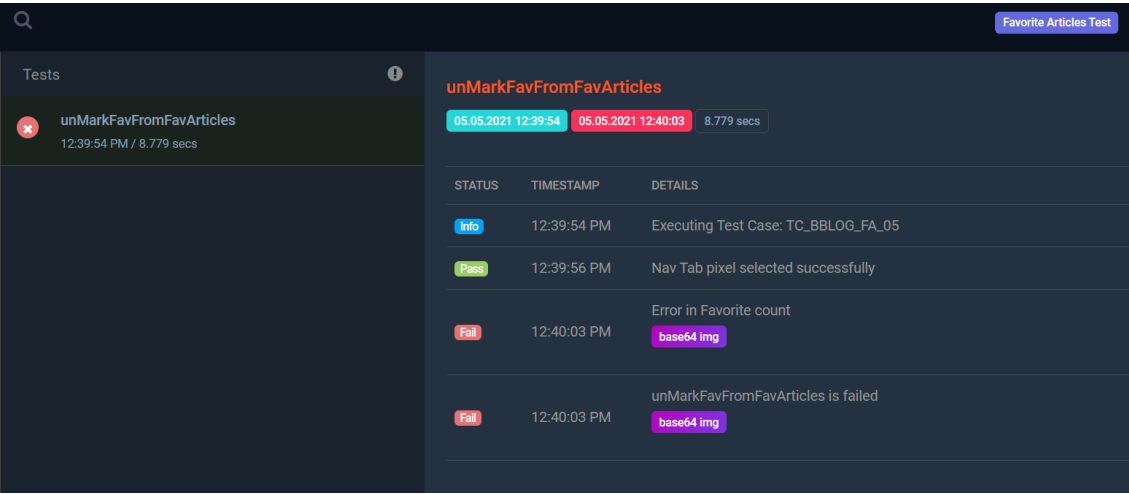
Favorite Articles Test

Tests

unMarkFavFromFavArticles
12:39:54 PM / 8.779 secs

unMarkFavFromFavArticles

05.05.2021 12:39:54 05.05.2021 12:40:03 8.779 secs

| STATUS | TIMESTAMP | DETAILS |
|---|---|---|
| Info | 12:39:54 PM | Executing Test Case: TC_BBLOG_FA_05 |
| Pass | 12:39:56 PM | Nav Tab pixel selected successfully |
| Fail | 12:40:03 PM | Error in Favorite count base64 img |
| Fail | 12:40:03 PM | unMarkFavFromFavArticles is failed base64 img |